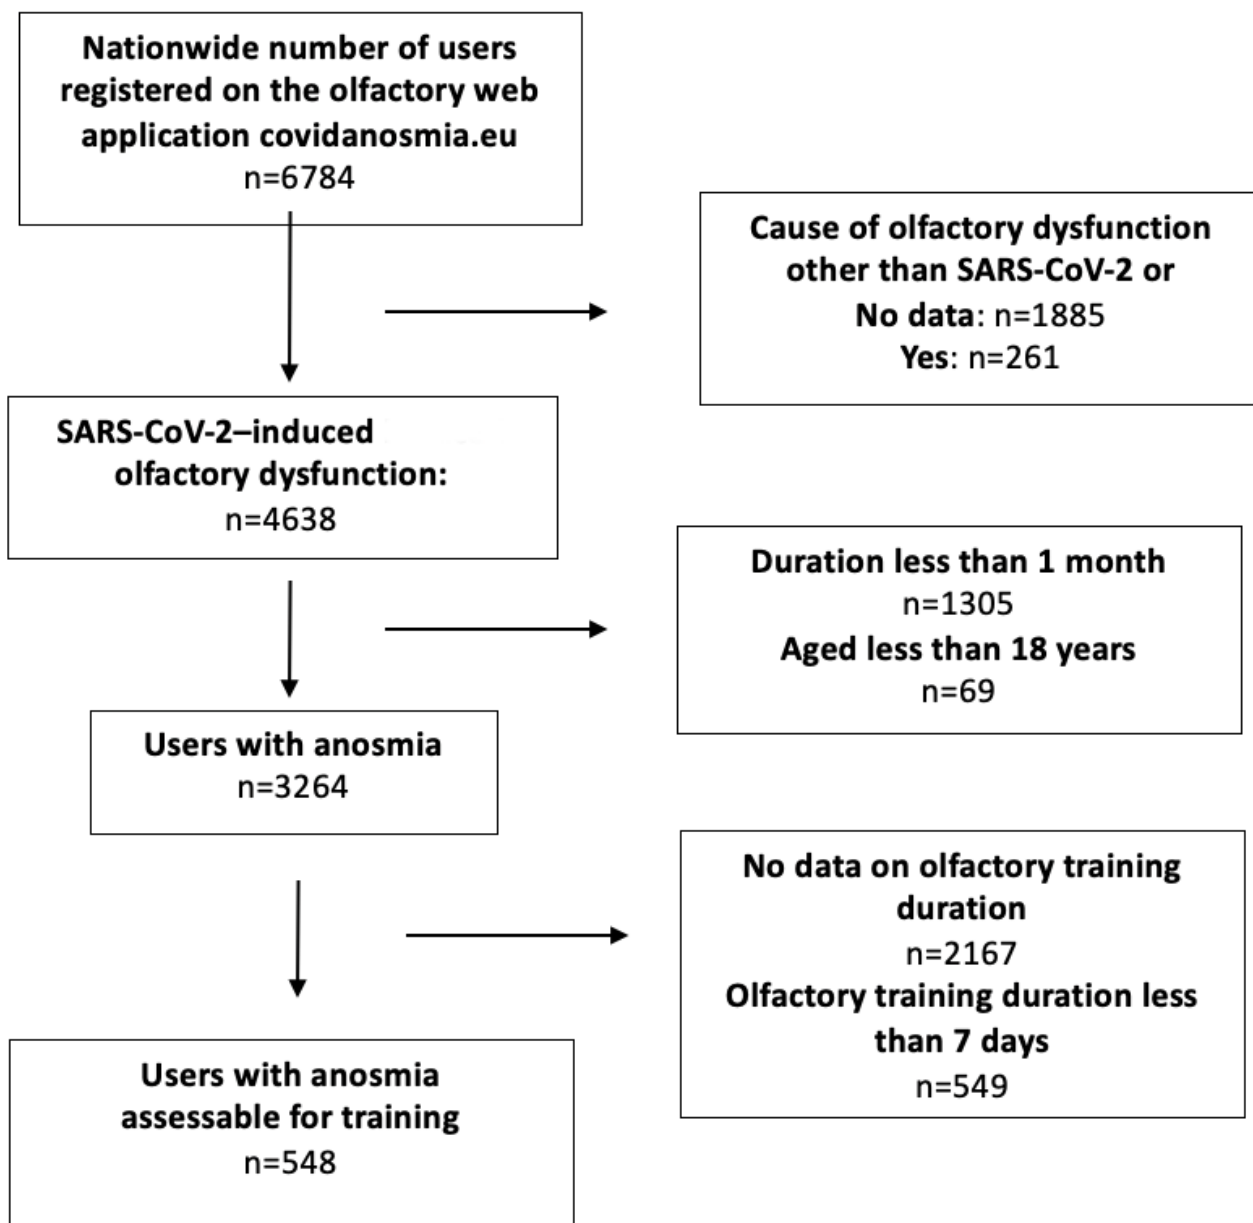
Nationwide number of users registered on the olfactory web application covidanosmia.eu
n=6784

Cause of olfactory dysfunction other than SARS-CoV-2 or
No data: n=1885
Yes: n=261

SARS-CoV-2–induced olfactory dysfunction:
n=4638

Duration less than 1 month
n=1305
Aged less than 18 years
n=69

Users with anosmia
n=3264

No data on olfactory training duration
n=2167
Olfactory training duration less than 7 days
n=549

Users with anosmia assessable for training
n=548